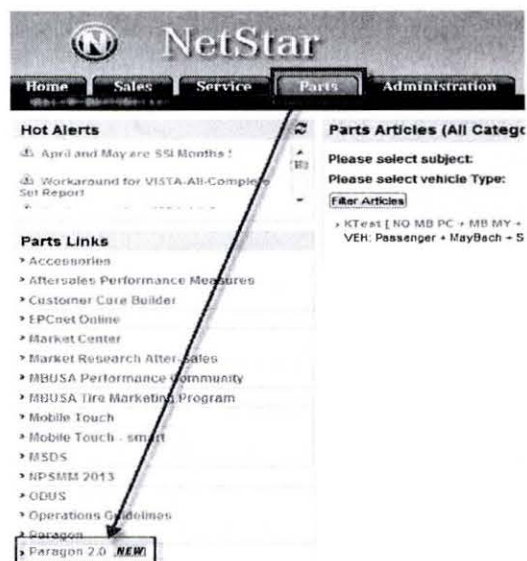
NetStar

Home Sales Service Parts Administration

Hot Alerts

April and May are SSI Months !

Workaround for VISTA-All-Complete Set Report

Parts Articles (All Catego

Please select subject:

Please select vehicle Type:

Filter Articles

KTest [ NO MB PC + MB MY + VEH: Passenger + MayBach + S

Parts Links

Accessories

Aftersales Performance Measures

Customer Care Builder

EPCnet Online

Market Center

Market Research After-Sales

MBUSA Performance Community

MBUSA Tire Marketing Program

Mobile Touch

Mobile Touch - smart

MSDS

NPSMM 2013

ODUS

Operations Guidelines

Paragon

Paragon 2.0 NEW!